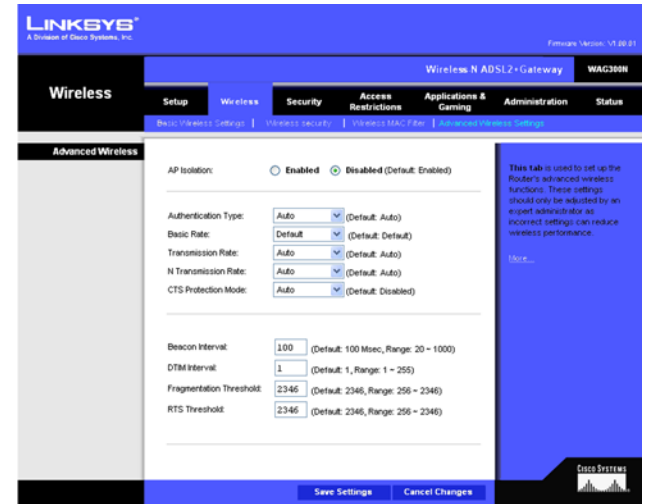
LINKSYS®
A Division of Cisco Systems, Inc.

Firmware Version: V1.00.01

Wireless N ADSL2+Gateway WAG300N

Wireless

Setup | Wireless | Security | Access Restrictions | Applications & Gaming | Administration | Status

Basic Wireless Settings | Wireless security | Wireless MAC Filter | Advanced Wireless Settings

Advanced Wireless

AP Isolation: Enabled Disabled (Default: Enabled)

Authentication Type: Auto (Default: Auto)
Basic Rate: Default (Default: Default)
Transmission Rate: Auto (Default: Auto)
N Transmission Rate: Auto (Default: Auto)
CTS Protection Mode: Auto (Default: Disabled)

Beacon Interval: 100 (Default: 100 Msec, Range: 20 ~ 1000)
DTIM Interval: 1 (Default: 1, Range: 1 ~ 255)
Fragmentation Threshold: 2346 (Default: 2346, Range: 256 ~ 2346)
RTS Threshold: 2346 (Default: 2346, Range: 256 ~ 2346)

This tab is used to set up the Router's advanced wireless functions. These settings should only be adjusted by an expert administrator as incorrect settings can reduce wireless performance.

More...

Cisco Systems

Save Settings Cancel Changes